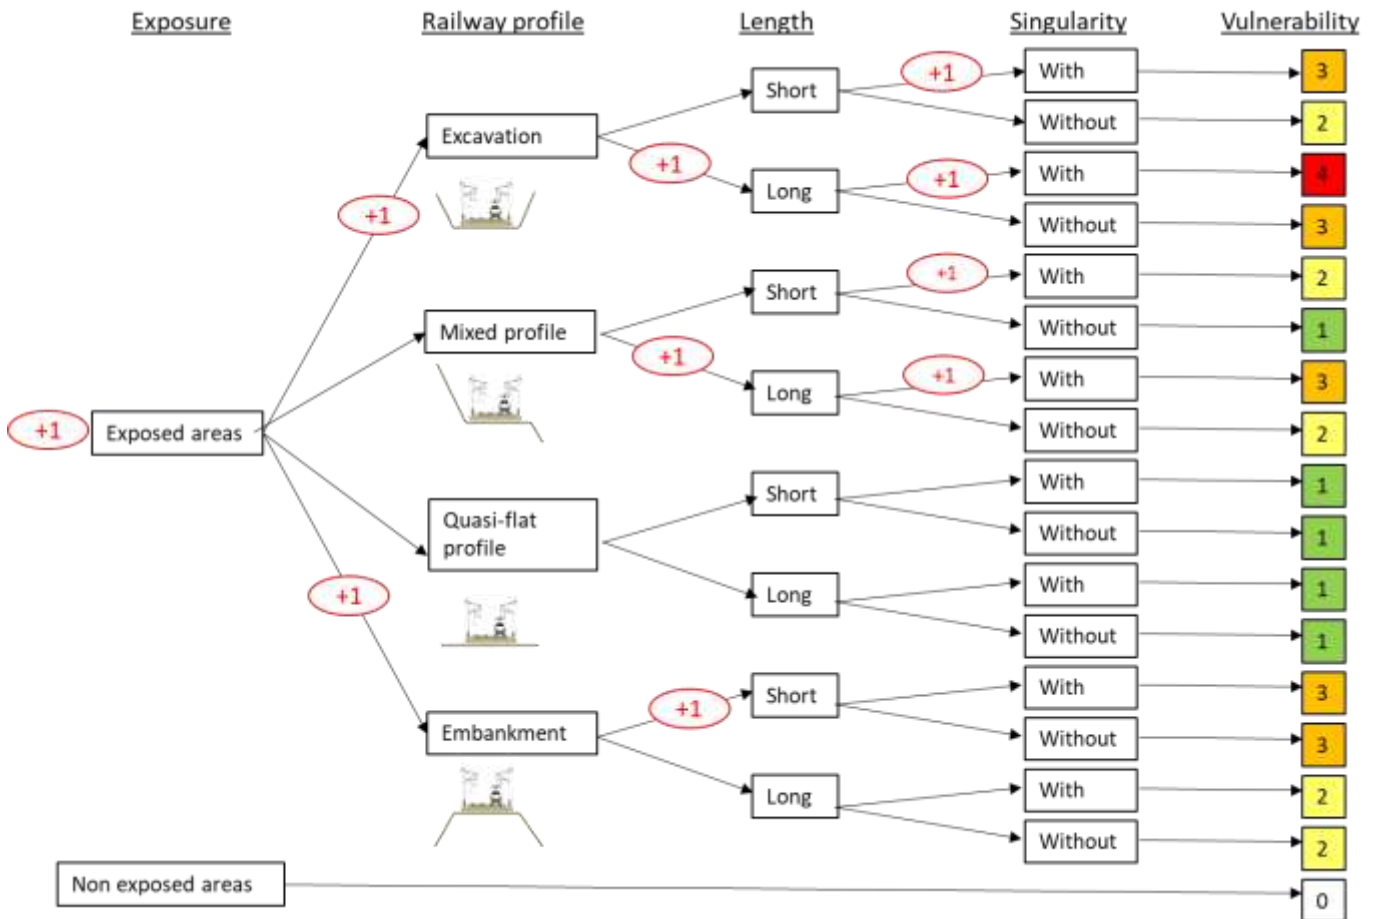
Exposure Railway profile Length Singularity Vulnerability

+1 Exposed areas

+1 Excavation

Short +1 With 3
Without 2

+1 Long +1 With 4
Without 3

Mixed profile

Short +1 With 2
Without 1

+1 Long +1 With 3
Without 2

Quasi-flat profile

Short With 1
Without 1

Long With 1
Without 1

+1 Embankment

+1 Short With 3
Without 3

Long With 2
Without 2

Non exposed areas 0